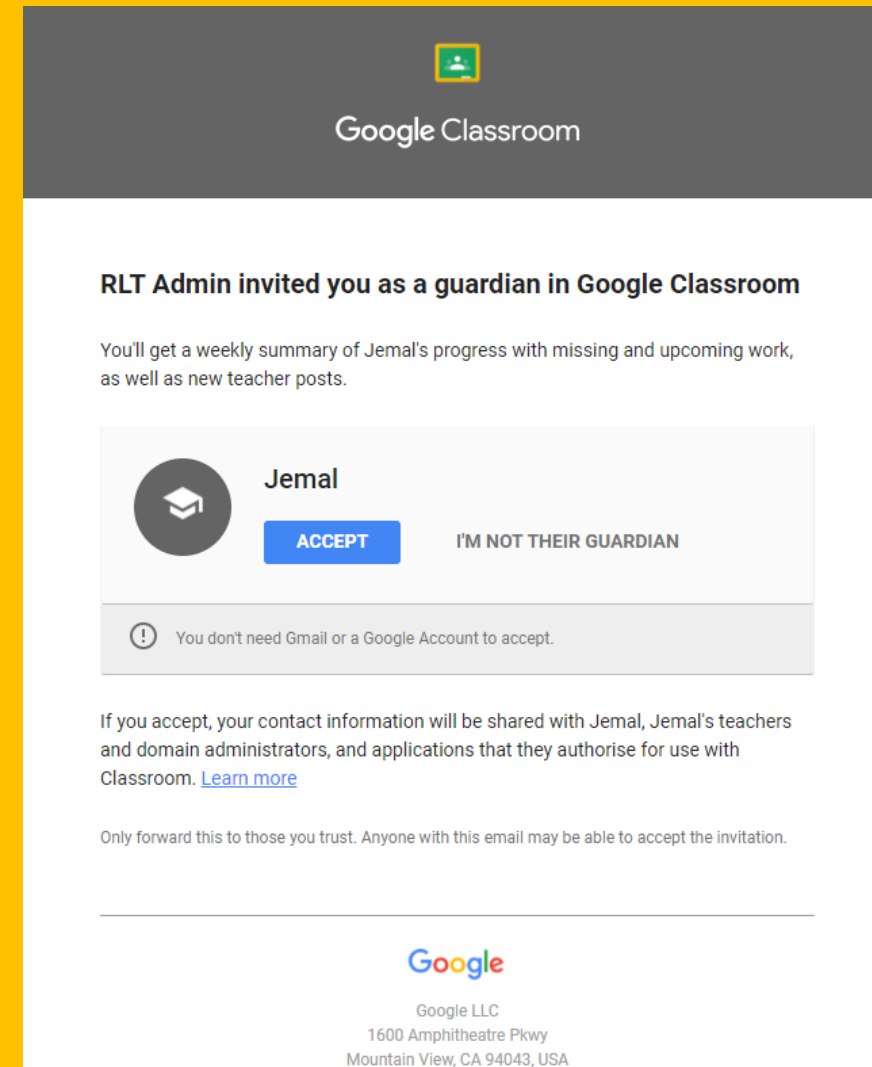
Google Classroom

RLT Admin invited you as a guardian in Google Classroom

You'll get a weekly summary of Jemal's progress with missing and upcoming work, as well as new teacher posts.

Jemal

ACCEPT

I'M NOT THEIR GUARDIAN

You don't need Gmail or a Google Account to accept.

If you accept, your contact information will be shared with Jemal, Jemal's teachers and domain administrators, and applications that they authorise for use with Classroom. Learn more

Only forward this to those you trust. Anyone with this email may be able to accept the invitation.

Google

Google LLC
1600 Amphitheatre Pkwy
Mountain View, CA 94043, USA